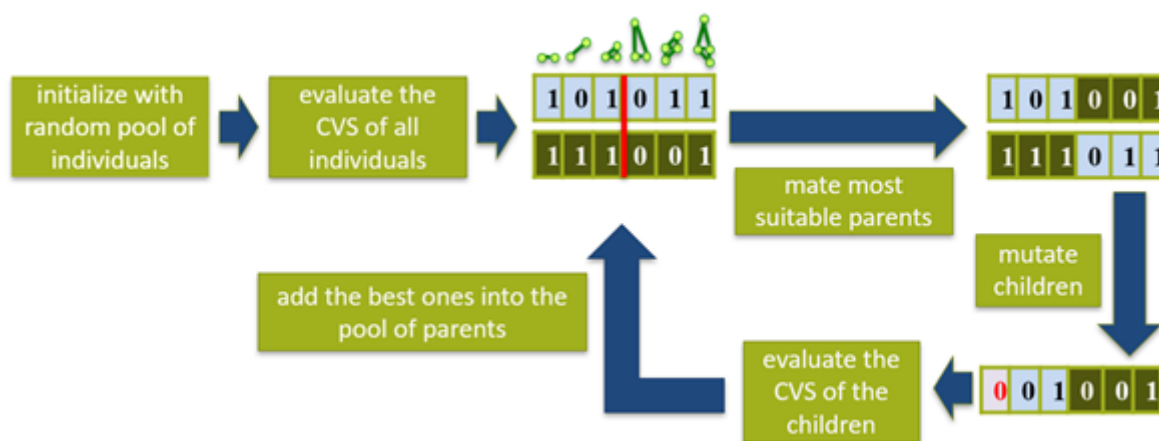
initialize with random pool of individuals

evaluate the CVS of all individuals

| 1 | 0 | 1 | 0 | 1 | 1 |
|---|---|---|---|---|---|

| 1 | 1 | 1 | 0 | 0 | 1 |
|---|---|---|---|---|---|

mate most suitable parents

| 1 | 0 | 1 | 0 | 0 | 1 |
|---|---|---|---|---|---|

| 1 | 1 | 1 | 0 | 1 | 1 |
|---|---|---|---|---|---|

mutate children

| 0 | 0 | 1 | 0 | 0 | 1 |
|---|---|---|---|---|---|

evaluate the CVS of the children

add the best ones into the pool of parents